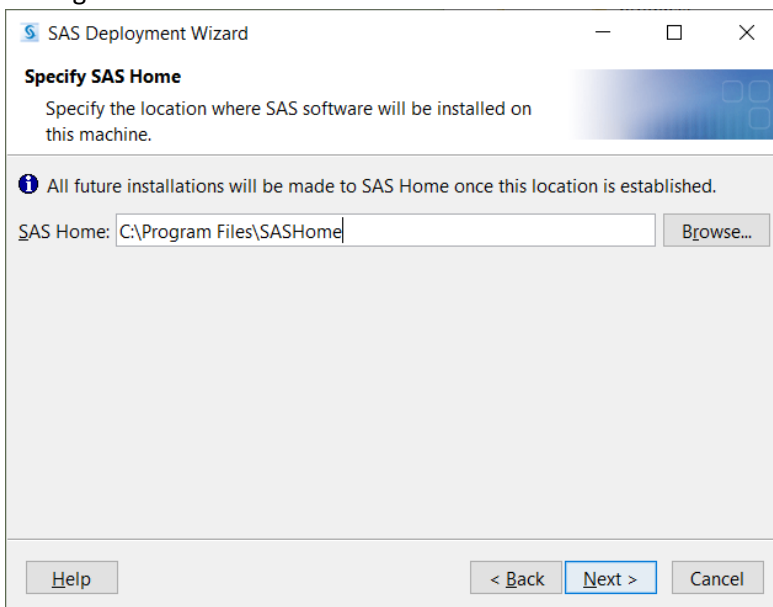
SAS Deployment Wizard

Specify SAS Home

Specify the location where SAS software will be installed on this machine.

All future installations will be made to SAS Home once this location is established.

SAS Home: C:\Program Files\SASHome

Browse...

Help

< Back

Next >

Cancel